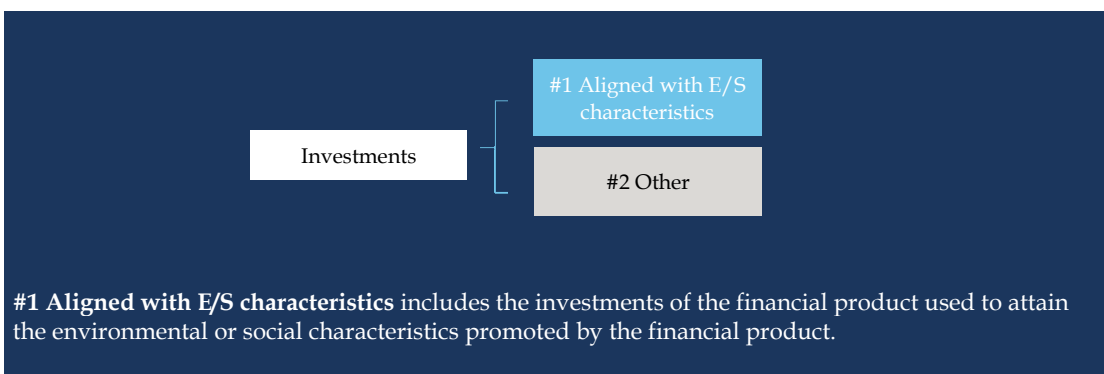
Investments

#1 Aligned with E/S characteristics

#2 Other

**#1 Aligned with E/S characteristics** includes the investments of the financial product used to attain the environmental or social characteristics promoted by the financial product.